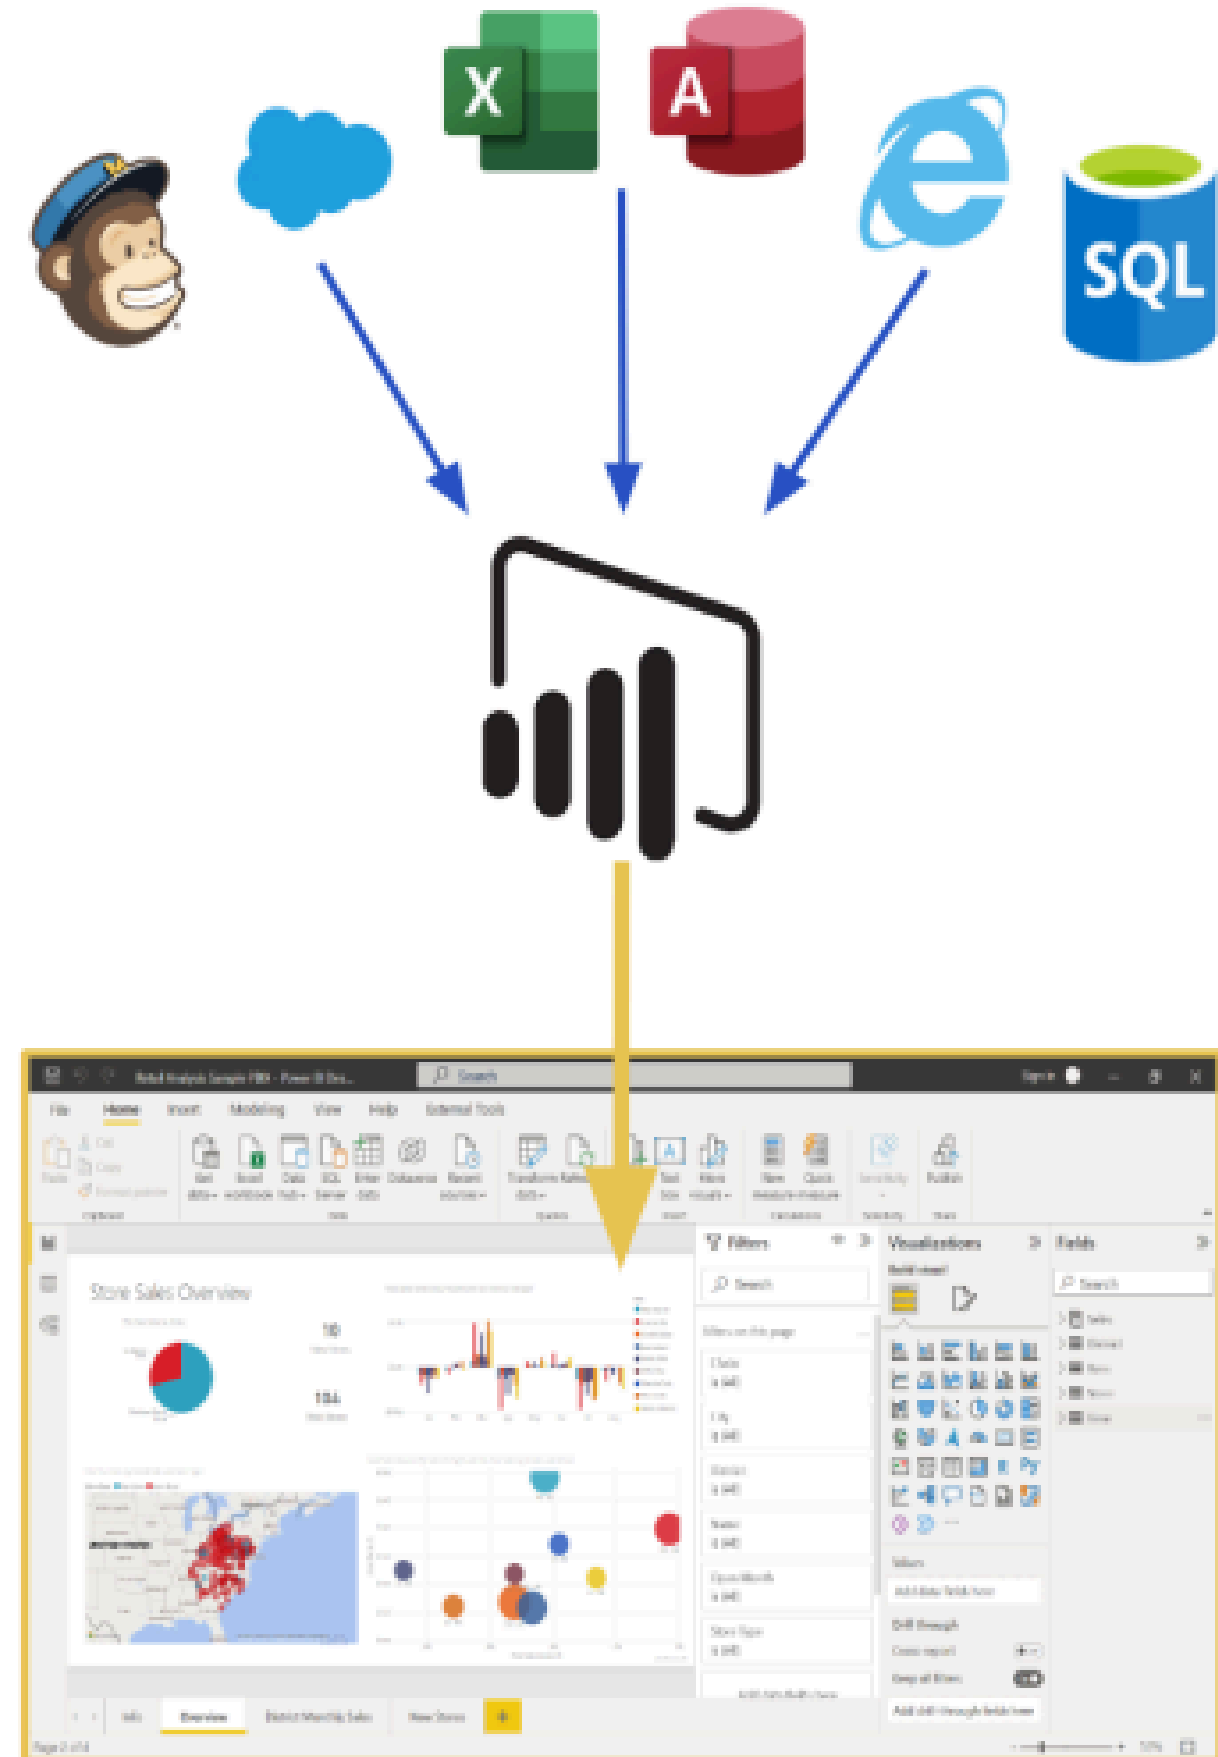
X

A

SQL

Retail Analysis Sample PBIX - Power BI Des...

Search

Sign in

File Home Insert Modeling View Help External Tools

Paste Cut Copy Format painter

Get data Excel workbook Data hub SQL Server Enter data Dataverse Recent sources

Transform data Refresh

Text box More visuals

New measure Quick measure

Sensitivity

Publish

Store Sales Overview

10

104

Filters

Search

Filters on this page

Chain

City

District

Name

Open Month

Store Type

Visualizations

Build visual

Values

Add data fields here

Drill through

Cross-report

Keep all filters

Add drill-through fields here

Fields

Search

Sales

District

Item

Store

Time

Info Overview District Monthly Sales New Stores

Page 2 of 4